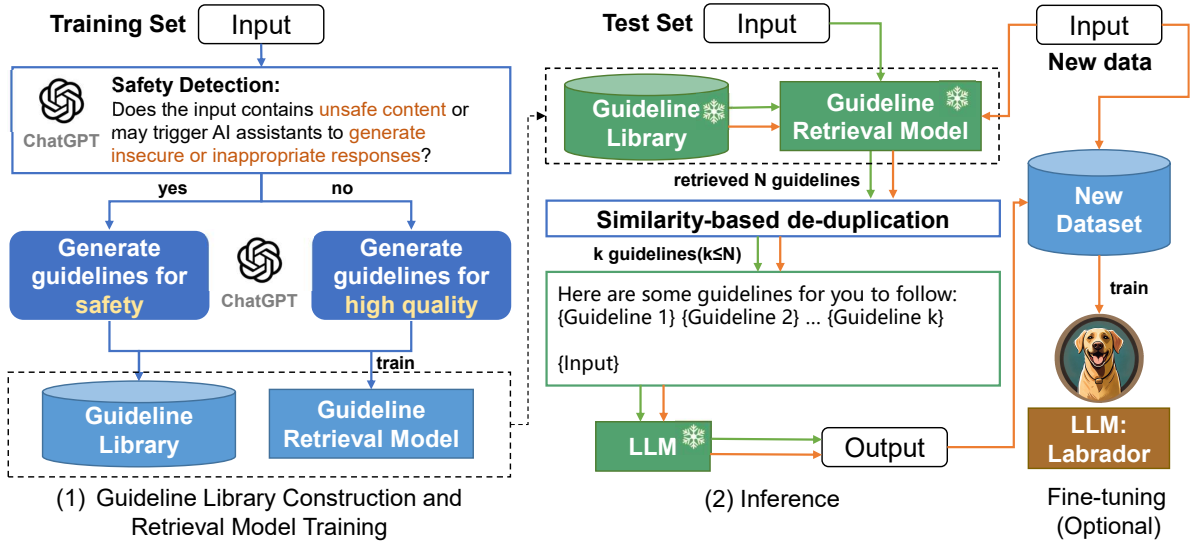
Training Set

Input

Safety Detection:
Does the input contains unsafe content or may trigger AI assistants to generate insecure or inappropriate responses?

ChatGPT

yes

no

Generate guidelines for safety

ChatGPT

Generate guidelines for high quality

train

Guideline Library

Guideline Retrieval Model

(1) Guideline Library Construction and Retrieval Model Training

Test Set

Input

Guideline Library

Guideline Retrieval Model

retrieved N guidelines

Similarity-based de-duplication

k guidelines(k≤N)

Here are some guidelines for you to follow:
{Guideline 1} {Guideline 2} ... {Guideline k}

{Input}

LLM

Output

(2) Inference

Input

New data

New Dataset

train

LLM: Labrador

Fine-tuning (Optional)